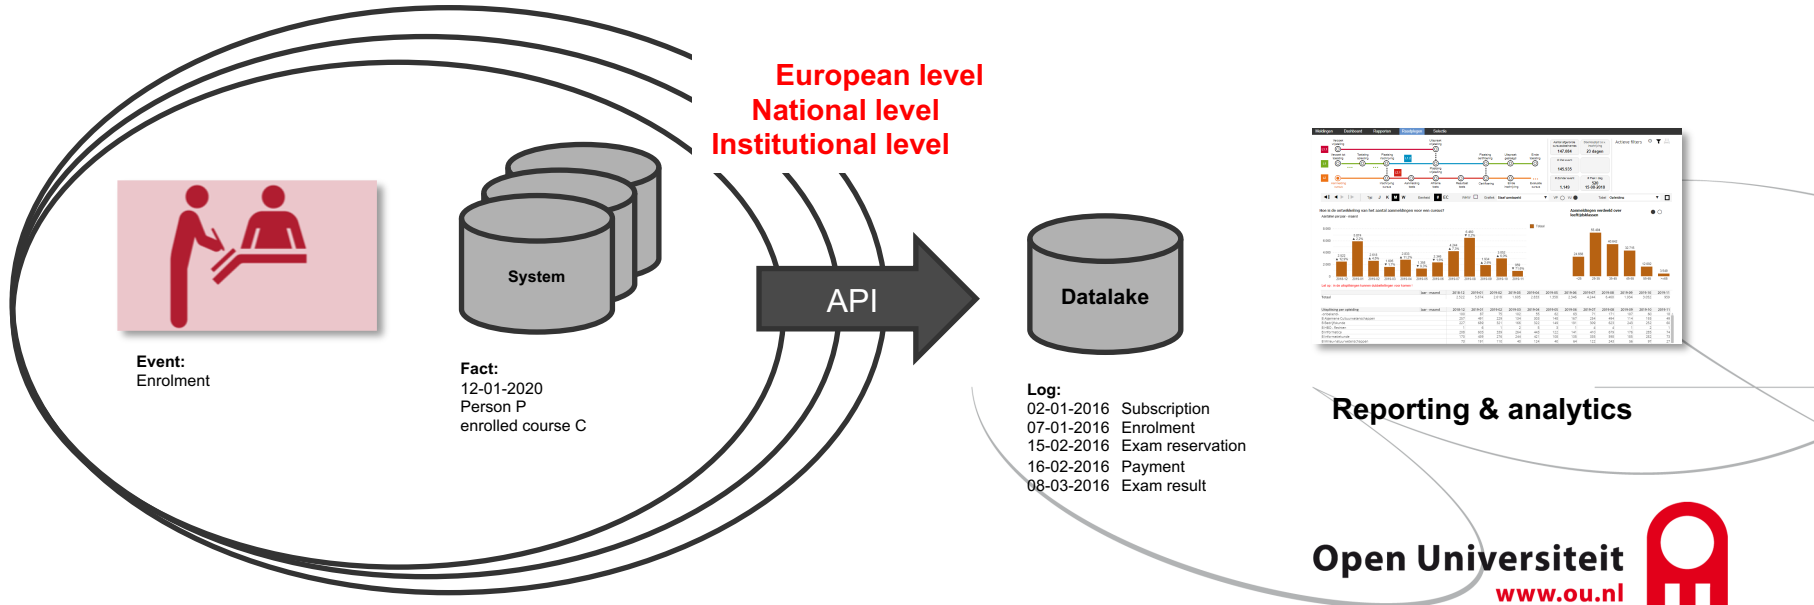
European level
National level
Institutional level

System

API

Datalake

Event:
Enrolment

Fact:
12-01-2020
Person P
enrolled course C

Log:
02-01-2016 Subscription
07-01-2016 Enrolment
15-02-2016 Exam reservation
16-02-2016 Payment
08-03-2016 Exam result

Reporting & analytics

Open Universiteit
www.ou.nl